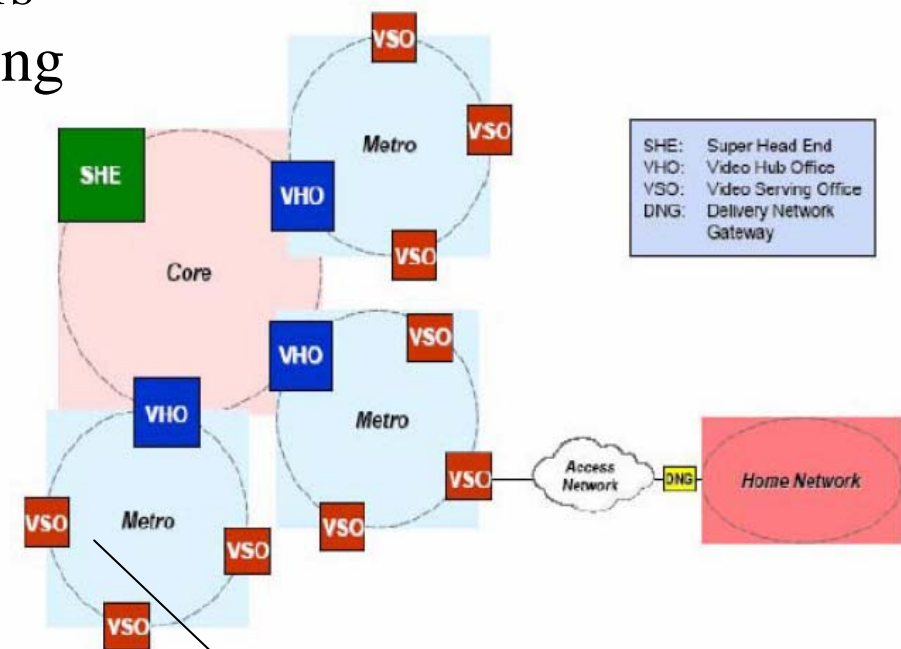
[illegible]
ng

SHE: Super Head End
VHO: Video Hub Office
VSO: Video Serving Office
DNG: Delivery Network Gateway

VSO
Metro
VSO
SHE
VHO
VSO
Core
VSO
VHO
VHO
Metro
VSO
Access Network
DNG
Home Network
VSO
Metro
VSO
VSO
VSO